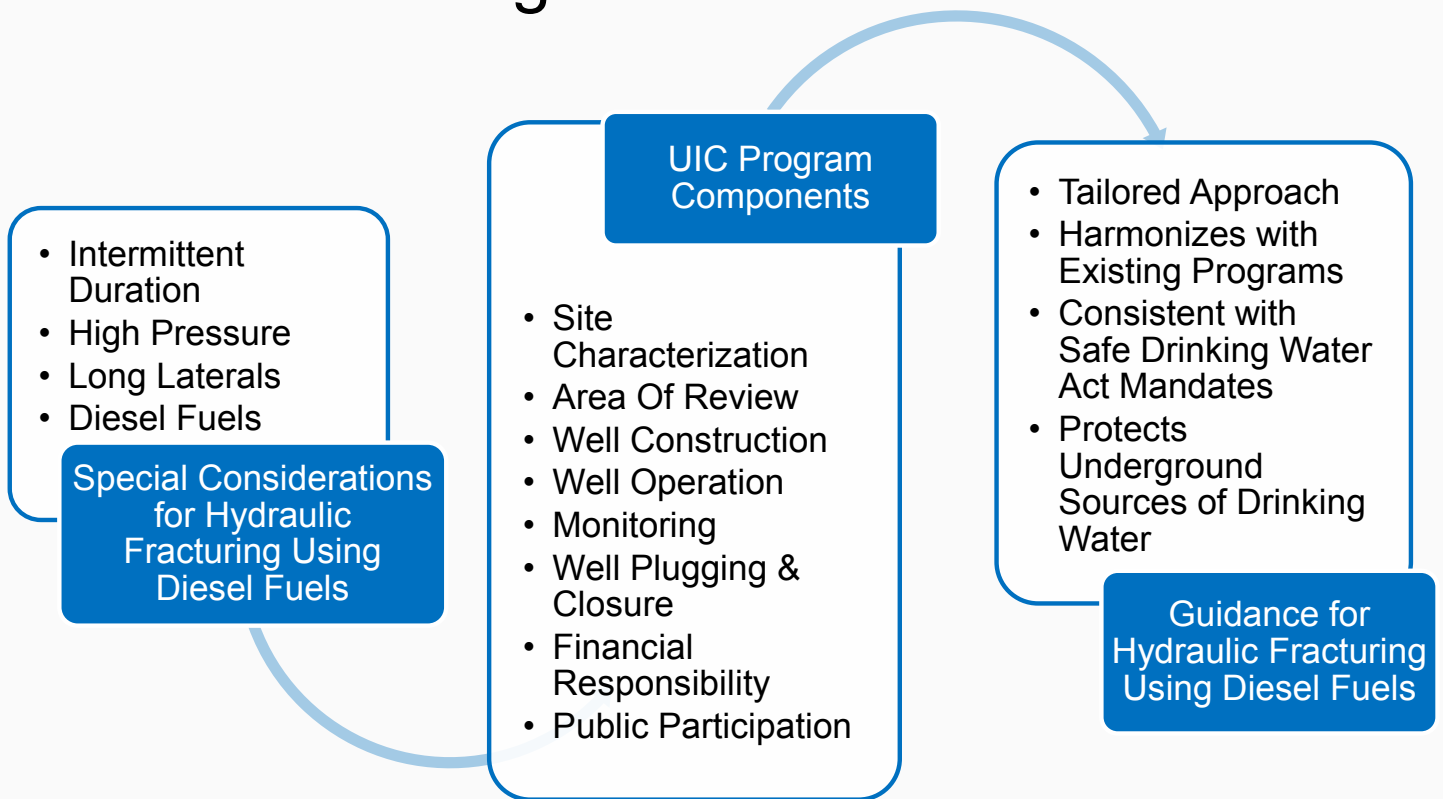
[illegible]

- Intermittent Duration
- High Pressure
- Long Laterals
- Diesel Fuels

Special Considerations for Hydraulic Fracturing Using Diesel Fuels

UIC Program Components

- Site Characterization
- Area Of Review
- Well Construction
- Well Operation
- Monitoring
- Well Plugging & Closure
- Financial Responsibility
- Public Participation

- Tailored Approach
- Harmonizes with Existing Programs
- Consistent with Safe Drinking Water Act Mandates
- Protects Underground Sources of Drinking Water

Guidance for Hydraulic Fracturing Using Diesel Fuels